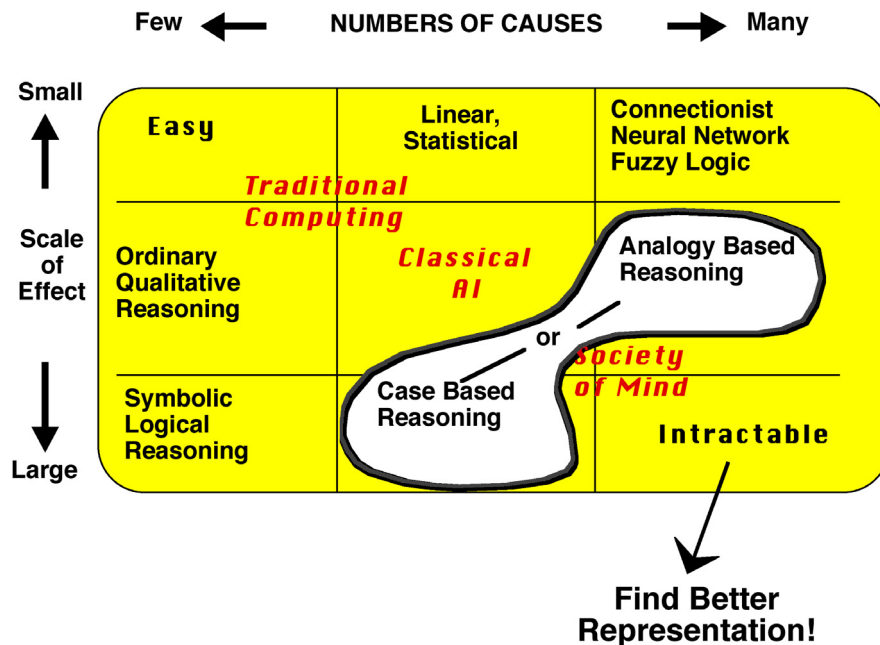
Few NUMBERS OF CAUSES Many

Small

Scale of Effect

Large

Easy

Linear, Statistical

Connectionist Neural Network Fuzzy Logic

Traditional Computing

Ordinary Qualitative Reasoning

Classical AI

Analogy Based Reasoning

or

Society of Mind

Symbolic Logical Reasoning

Case Based Reasoning

Intractable

Find Better Representation!